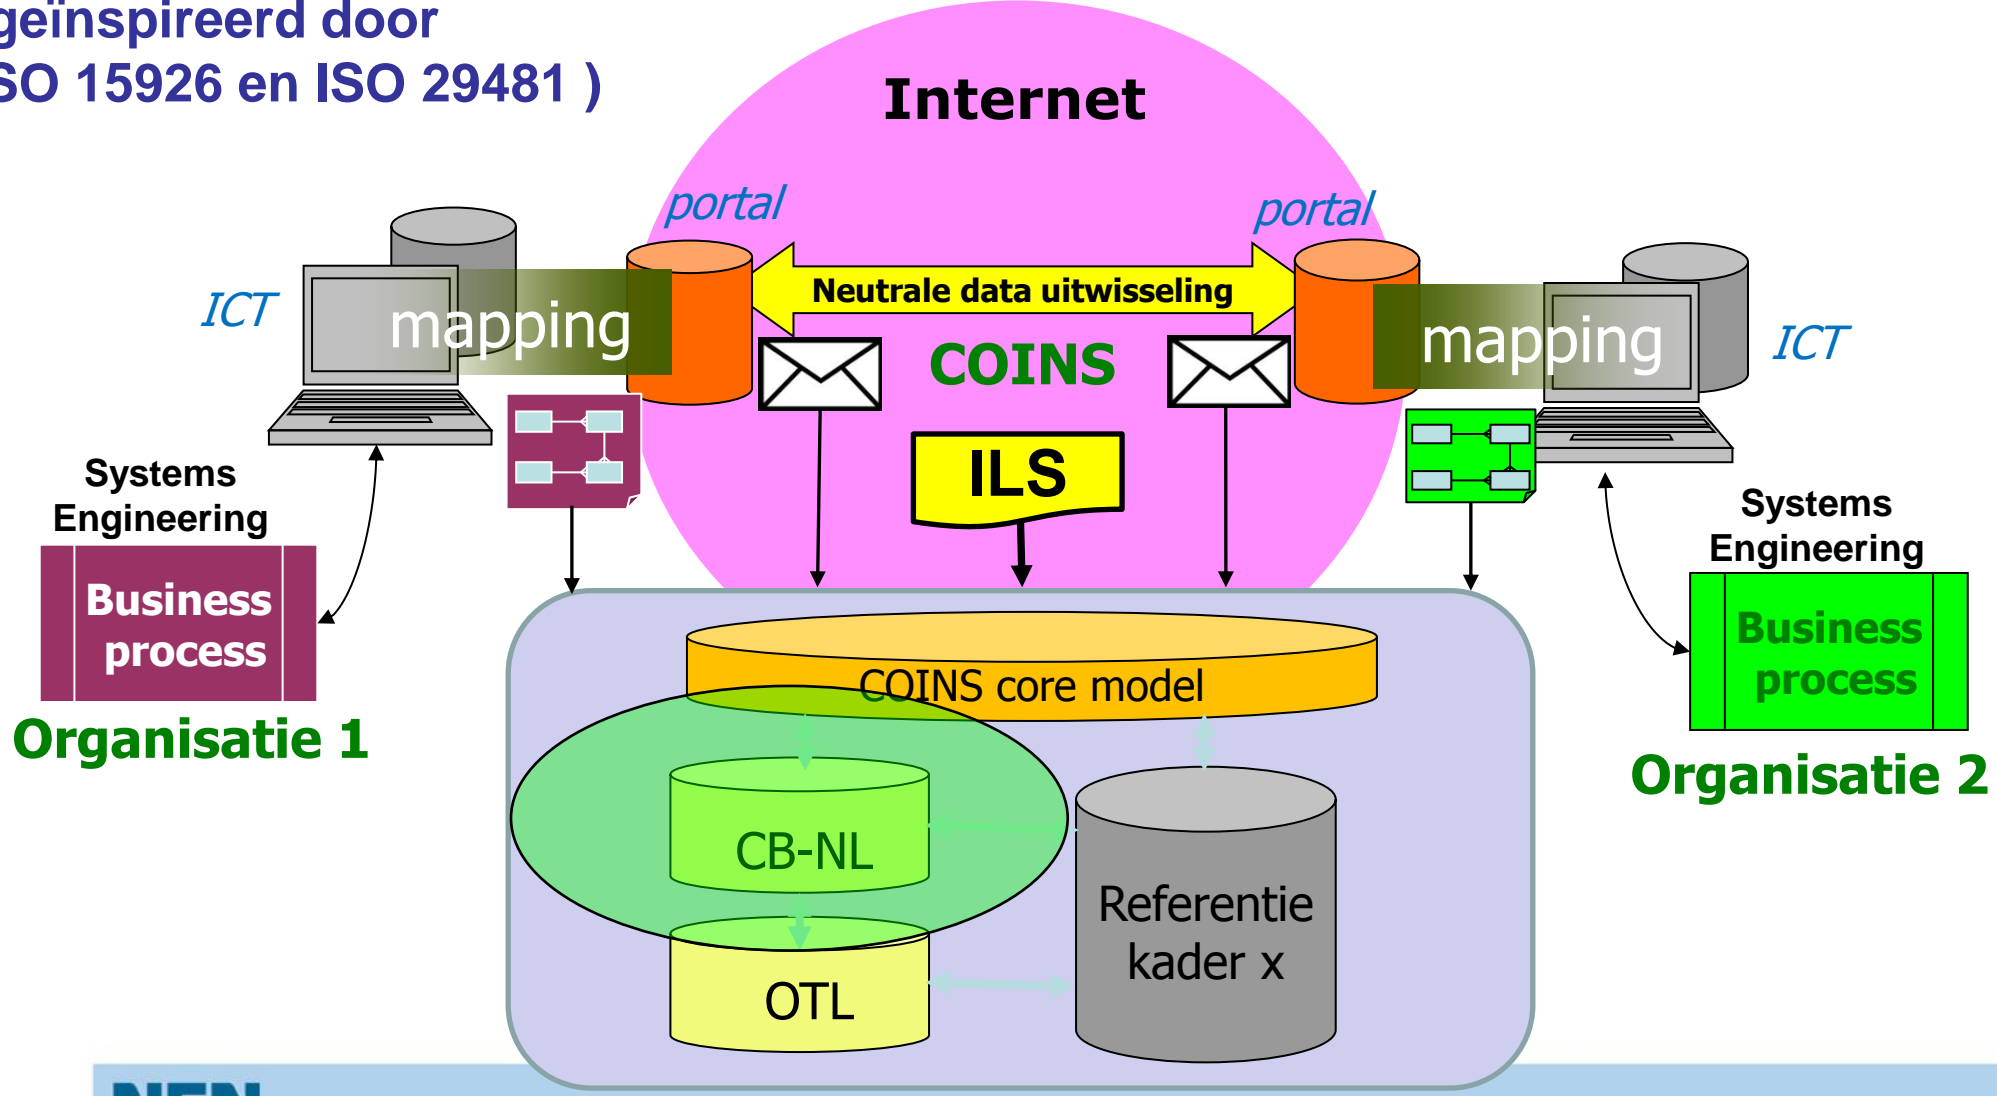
geïnspireerd door
SO 15926 en ISO 29481 )

Internet

portal

portal

ICT

mapping

Neutrale data uitwisseling

COINS

mapping

ICT

ILS

Systems Engineering

Business process

Organisatie 1

Systems Engineering

Business process

Organisatie 2

COINS core model

CB-NL

Referentie kader x

OTL

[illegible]